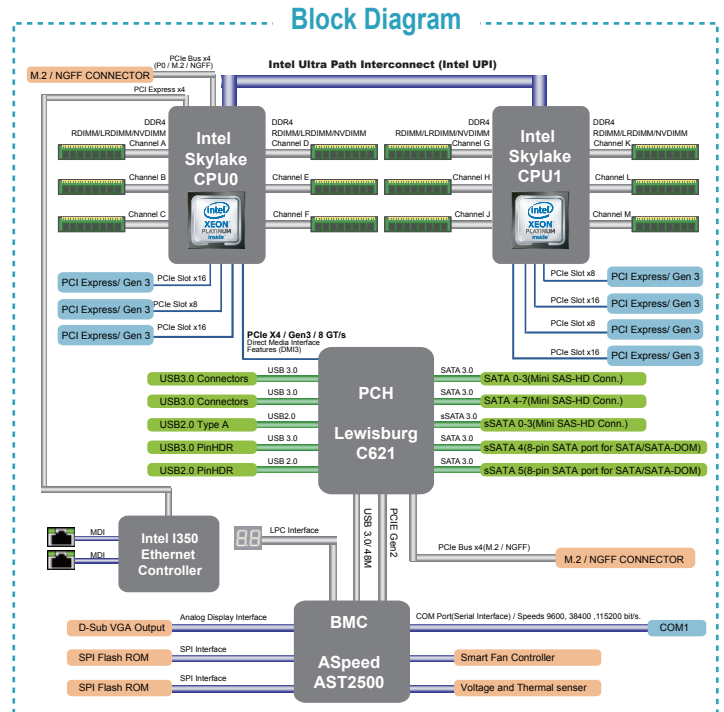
Block Diagram

M.2 / NGFF CONNECTOR

PCIe Bus x4 (P0 / M.2 / NGFF)

PCI Express x4

Intel Ultra Path Interconnect (Intel UPI)

DDR4 RDIMM/LRDIMM/NVDIMM

Channel A

Channel B

Channel C

Intel Skylake CPU0

intel XEON PLATINUM inside

DDR4 RDIMM/LRDIMM/NVDIMM

Channel D

Channel E

Channel F

DDR4 RDIMM/LRDIMM/NVDIMM

Channel G

Channel H

Channel J

Intel Skylake CPU1

intel XEON PLATINUM inside

DDR4 RDIMM/LRDIMM/NVDIMM

Channel K

Channel L

Channel M

PCI Express/ Gen 3 PCIe Slot x16

PCI Express/ Gen 3 PCIe Slot x8

PCI Express/ Gen 3 PCIe Slot x16

PCIe Slot x8 PCI Express/ Gen 3

PCIe Slot x16 PCI Express/ Gen 3

PCIe Slot x8 PCI Express/ Gen 3

PCIe Slot x16 PCI Express/ Gen 3

PCIe X4 / Gen3 / 8 GT/s
Direct Media Interface Features (DMI3)

USB3.0 Connectors USB 3.0

USB3.0 Connectors USB 3.0

USB2.0 Type A USB2.0

USB3.0 PinHDR USB 3.0

USB2.0 PinHDR USB 2.0

PCH

Lewisburg C621

SATA 3.0 SATA 0-3(Mini SAS-HD Conn.)

SATA 3.0 SATA 4-7(Mini SAS-HD Conn.)

sSATA 3.0 sSATA 0-3(Mini SAS-HD Conn.)

SATA 3.0 sSATA 4(8-pin SATA port for SATA/SATA-DOM)

SATA 3.0 sSATA 5(8-pin SATA port for SATA/SATA-DOM)

MDI

MDI

Intel I350 Ethernet Controller

88

LPC Interface

USB 3.0/48M

PCIE Gen2

PCIe Bus x4(M.2 / NGFF)

M.2 / NGFF CONNECTOR

D-Sub VGA Output Analog Display Interface

SPI Flash ROM SPI Interface

SPI Flash ROM SPI Interface

BMC

ASpeed AST2500

COM Port(Serial Interface) / Speeds 9600, 38400 ,115200 bit/s.

COM1

Smart Fan Controller

Voltage and Thermal senser